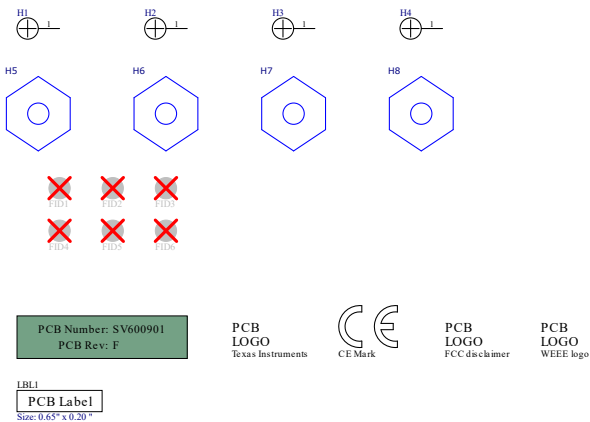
H1
1

H2
1

H3
1

H4
1

H5

H6

H7

H8

FID1 FID2 FID3

FID4 FID5 FID6

PCB Number: SV600901
PCB Rev: F

PCB
LOGO
Texas Instruments

CE Mark

PCB
LOGO
FCC disclaimer

PCB
LOGO
WEEE logo

LBL1
PCB Label
Size: 0.65" x 0.20 "